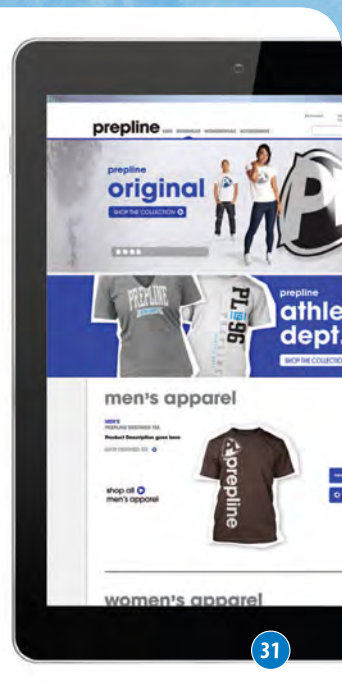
prepline

prepline
original
SHOP THE COLLECTION

PREPLINE
PL 96

prepline
athle
dept.
SHOP THE COLLECTIO

men's apparel

Product Description goes here

shop all
men's apparel

prepline

women's apparel

31